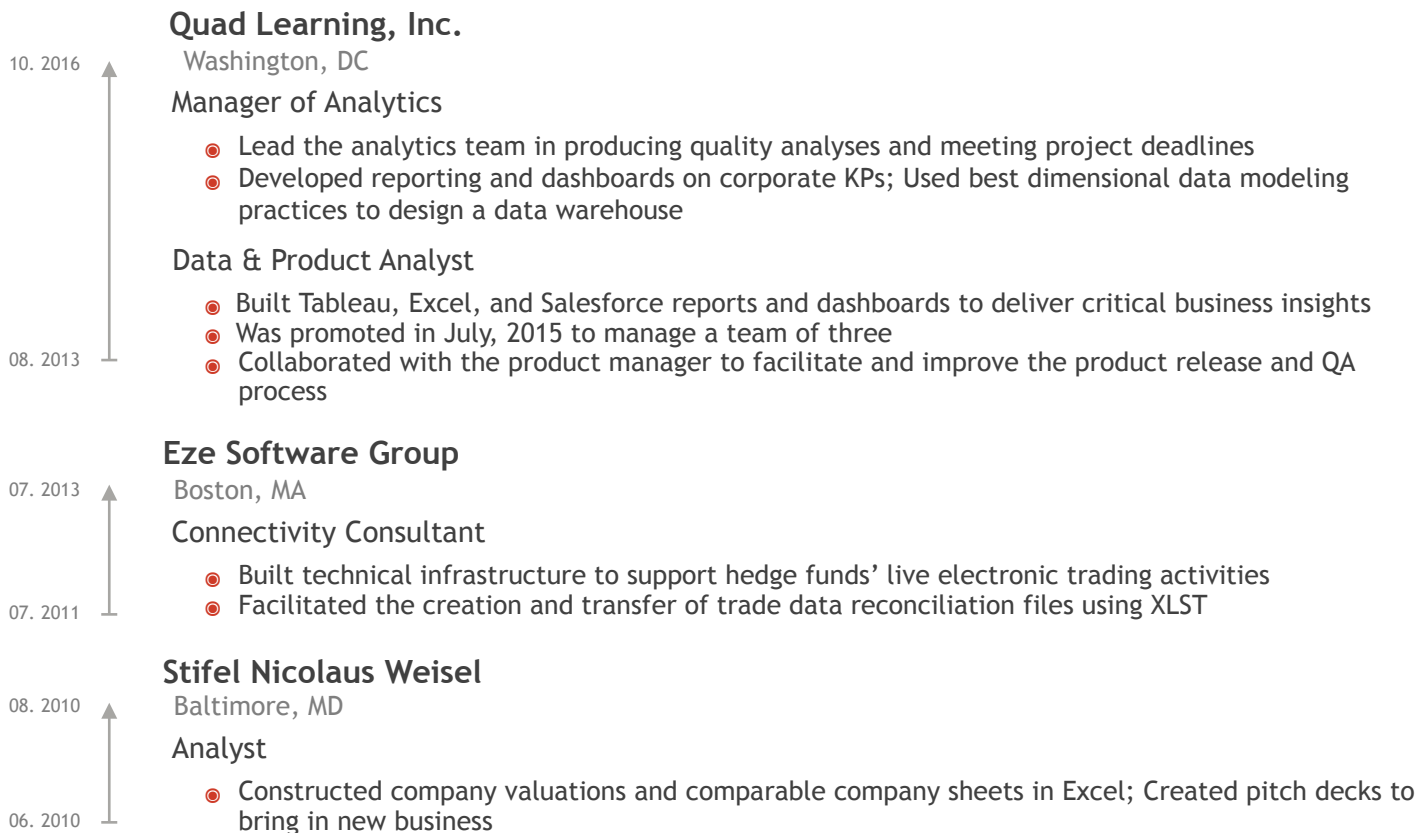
Quad Learning, Inc.

10. 2016

Washington, DC

Manager of Analytics

- Lead the analytics team in producing quality analyses and meeting project deadlines
- Developed reporting and dashboards on corporate KPs; Used best dimensional data modeling practices to design a data warehouse

Data & Product Analyst

- Built Tableau, Excel, and Salesforce reports and dashboards to deliver critical business insights
- Was promoted in July, 2015 to manage a team of three
- Collaborated with the product manager to facilitate and improve the product release and QA process

08. 2013

Eze Software Group

07. 2013

Boston, MA

Connectivity Consultant

- Built technical infrastructure to support hedge funds' live electronic trading activities
- Facilitated the creation and transfer of trade data reconciliation files using XLST

07. 2011

Stifel Nicolaus Weisel

08. 2010

Baltimore, MD

Analyst

- Constructed company valuations and comparable company sheets in Excel; Created pitch decks to bring in new business

06. 2010